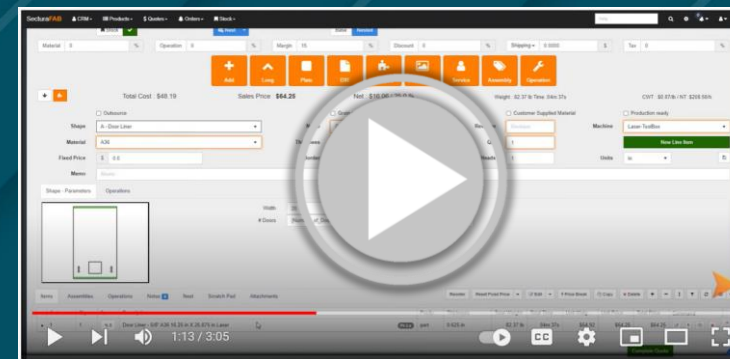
SecturaFAB CRM Products $ Quotes Orders Stock

Material 0 % Operation 0 % Margin 15 % Discount 0 % Shipping 0.0000 % Tax 0 %

Add Long Plate DXF Service Assembly Operation

Total Cost : $48.19 Sales Price : $64.25 Net : $16.06 Weight : 82.37 lb Time : 04m 37s

Outsource Customer Supplied Material Production ready

Shape A - Door Liner Machine Laser-TestBox

Material A36 New Line Item

Fixed Price $ 0.0 Units in

Memo

Shape - Parameters Operations

Width # Doors

Items Assemblies Operations Notes Nest Scratch Pad Attachments

1:13 / 3:05